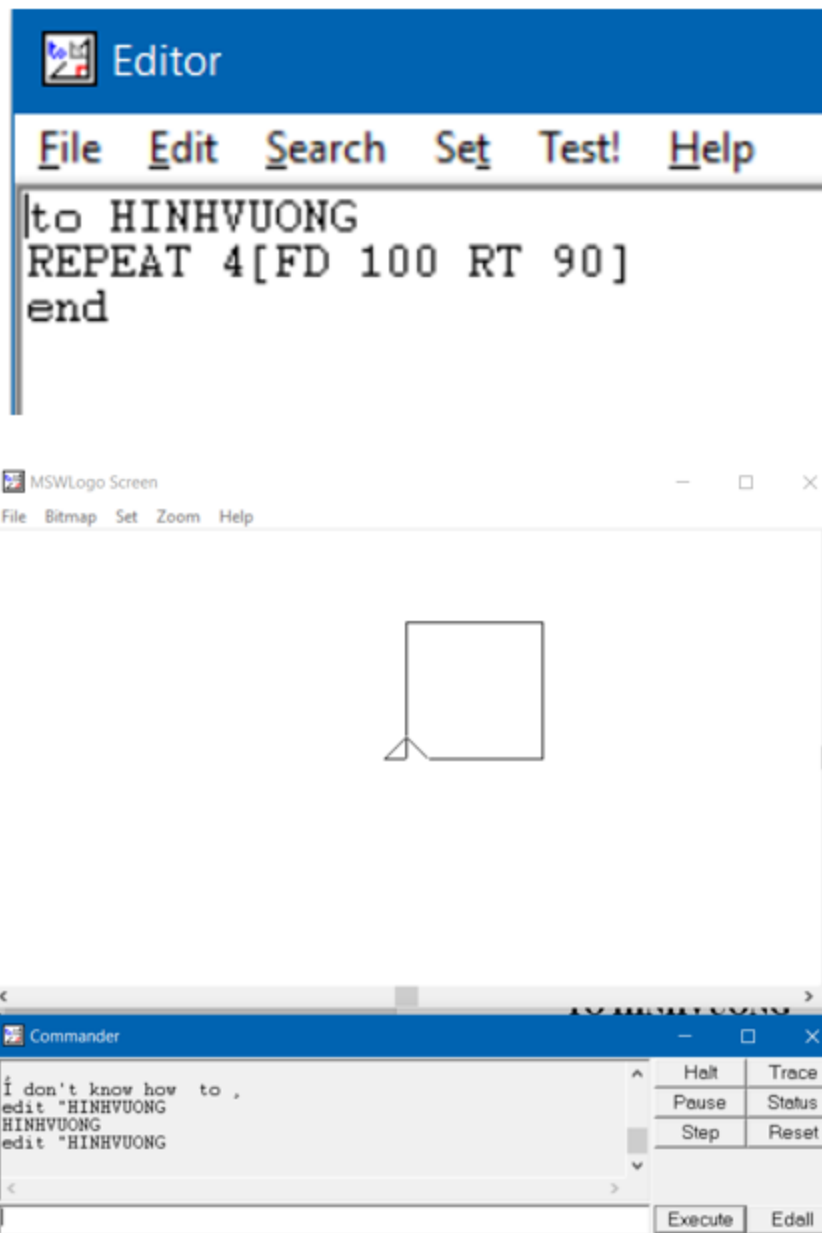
Editor

File Edit Search Set Test! Help

to HINHVUONG
REPEAT 4[FD 100 RT 90]
end

MSWLogo Screen

File Bitmap Set Zoom Help

Commander

I don't know how to ,
edit "HINHVUONG
HINHVUONG
edit "HINHVUONG

Halt Trace
Pause Status
Step Reset
Execute Edall